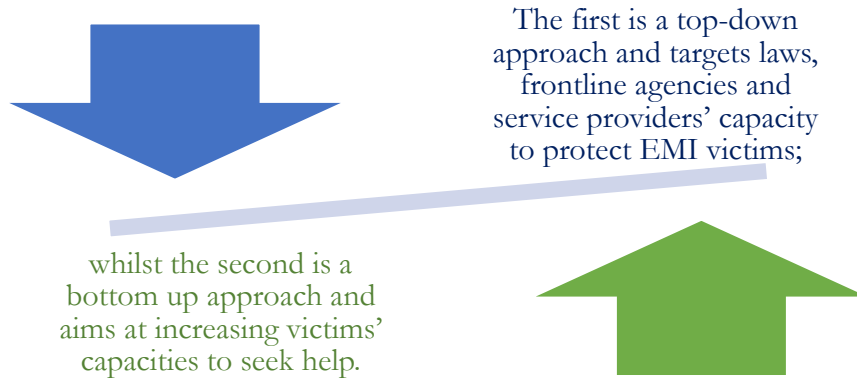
The first is a top-down approach and targets laws, frontline agencies and service providers’ capacity to protect EMI victims;

whilst the second is a bottom up approach and aims at increasing victims’ capacities to seek help.